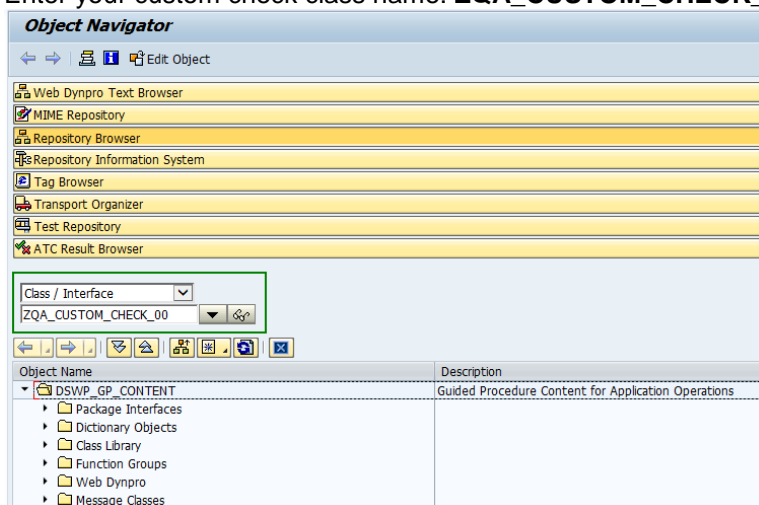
Enter your custom check class name: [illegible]

Object Navigator

Edit Object

Web Dynpro Text Browser
MIME Repository
Repository Browser
Repository Information System
Tag Browser
Transport Organizer
Test Repository
ATC Result Browser

Class / Interface
ZQA_CUSTOM_CHECK_00

| Object Name | Description |
|---|---|
| DSWP_GP_CONTENT | Guided Procedure Content for Application Operations |
| Package Interfaces | |
| Dictionary Objects | |
| Class Library | |
| Function Groups | |
| Web Dynpro | |
| Message Classes | |